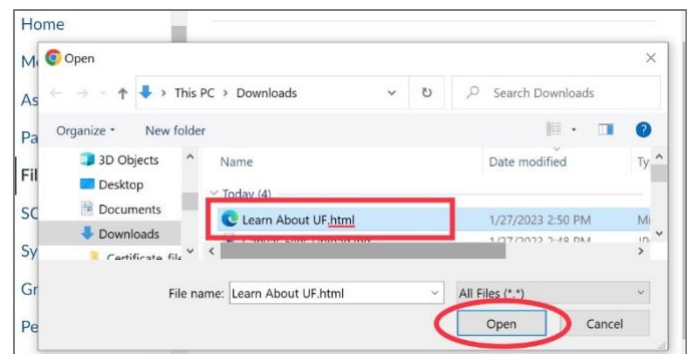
Home
M
As
Pa
Fil
SC
Sy
Gr
Pe

Open
This PC > Downloads
Search Downloads
Organize
New folder
3D Objects
Desktop
Documents
Downloads
Certificate_file
Name
Date modified
Ty
Today (4)
Learn About UF.html
1/27/2023 2:50 PM
Mi
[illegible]
1/27/2023 2:48 PM
File name: Learn About UF.html
All Files (*.*)
Open
Cancel